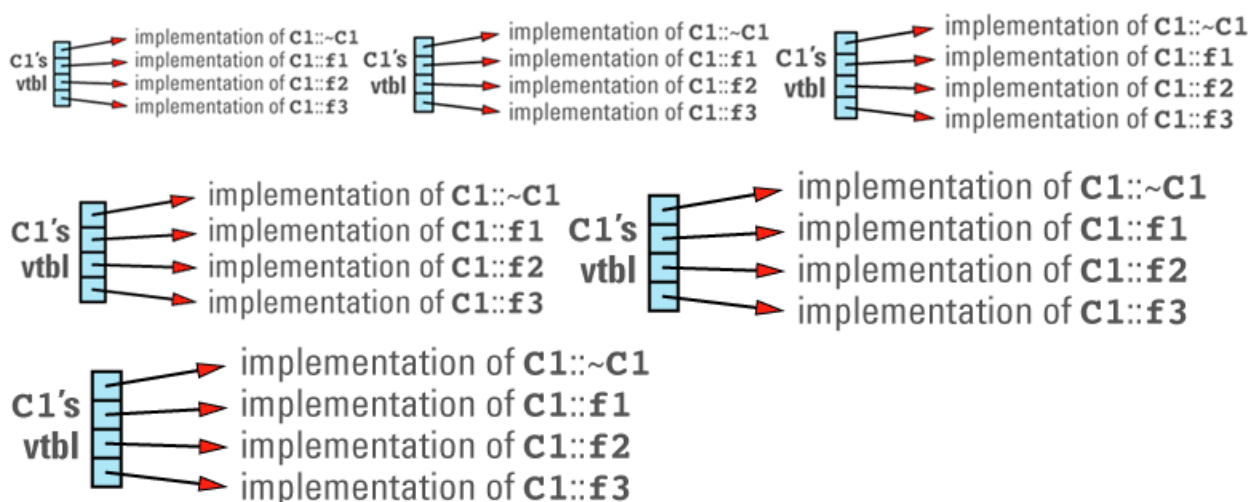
C1's vtbl
implementation of C1::~C1
implementation of C1::f1
implementation of C1::f2
implementation of C1::f3

C1's vtbl
implementation of C1::~C1
implementation of C1::f1
implementation of C1::f2
implementation of C1::f3

C1's vtbl
implementation of C1::~C1
implementation of C1::f1
implementation of C1::f2
implementation of C1::f3

C1's vtbl
implementation of C1::~C1
implementation of C1::f1
implementation of C1::f2
implementation of C1::f3

C1's vtbl
implementation of C1::~C1
implementation of C1::f1
implementation of C1::f2
implementation of C1::f3

C1's vtbl
implementation of C1::~C1
implementation of C1::f1
implementation of C1::f2
implementation of C1::f3